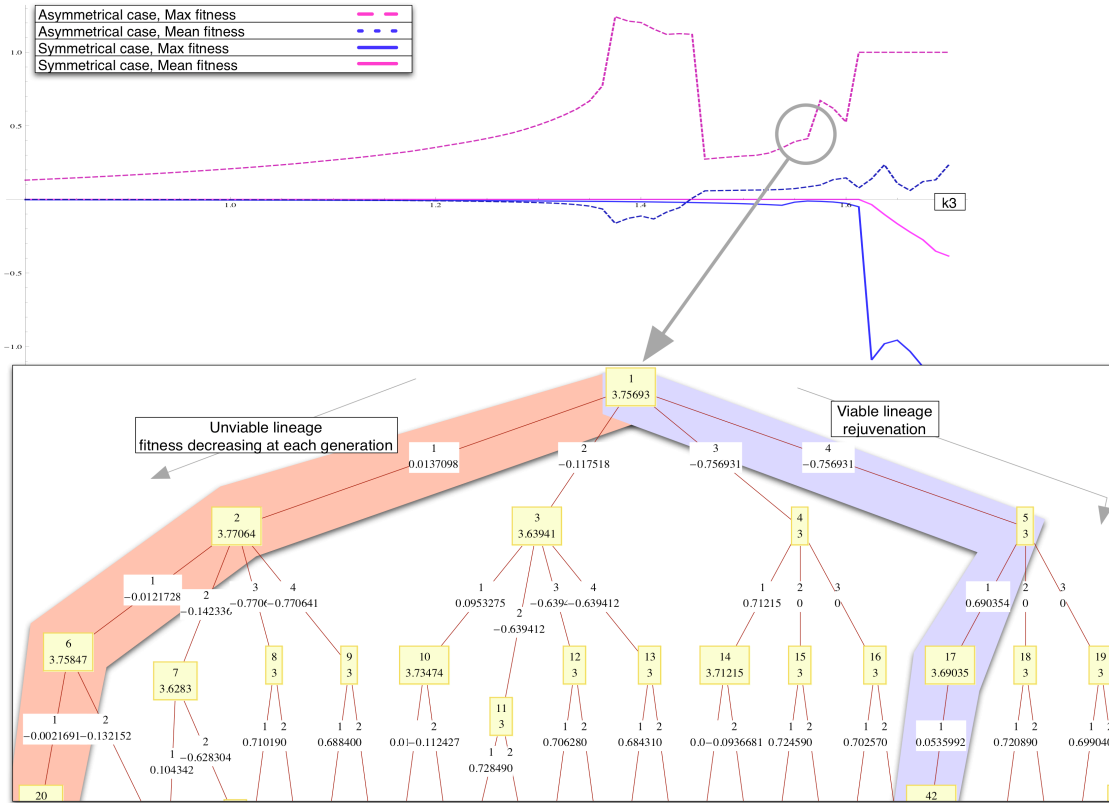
Asymmetrical case, Max fitness
Asymmetrical case, Mean fitness
Symmetrical case, Max fitness
Symmetrical case, Mean fitness

1.0
0.5
1.0
1.2
1.4
1.6
k3
-0.5
-1.0

Unviable lineage
fitness decreasing at each generation

Viable lineage
rejuvenation

1
3.75693

1
0.0137098

2
−0.117518

3
−0.756931

4
−0.756931

2
3.77064

3
3.63941

4
3

5
3

1
−0.0121728

2
−0.142336

3
−0.770641

4
−0.770641

1
0.0953275

2
−0.639412

3
−0.639412

4
−0.639412

1
0.71215

2
0

3
0

1
0.690354

2
0

3
0

6
3.75847

7
3.6283

8
3

9
3

10
3.73474

11
3

12
3

13
3

14
3.71215

15
3

16
3

17
3.69035

18
3

19
3

1
−0.0021691

2
−0.132152

1
0.104342

2
−0.628304

1 2
0.710190

1 2
0.688400

1
0.0

2
−0.112427

1 2
0.728490

1 2
0.706280

1 2
0.684310

1
0.0

2
−0.0936681

1 2
0.724590

1 2
0.702570

1
0.0535992

1 2
0.720890

1 2
0.699040

20

42